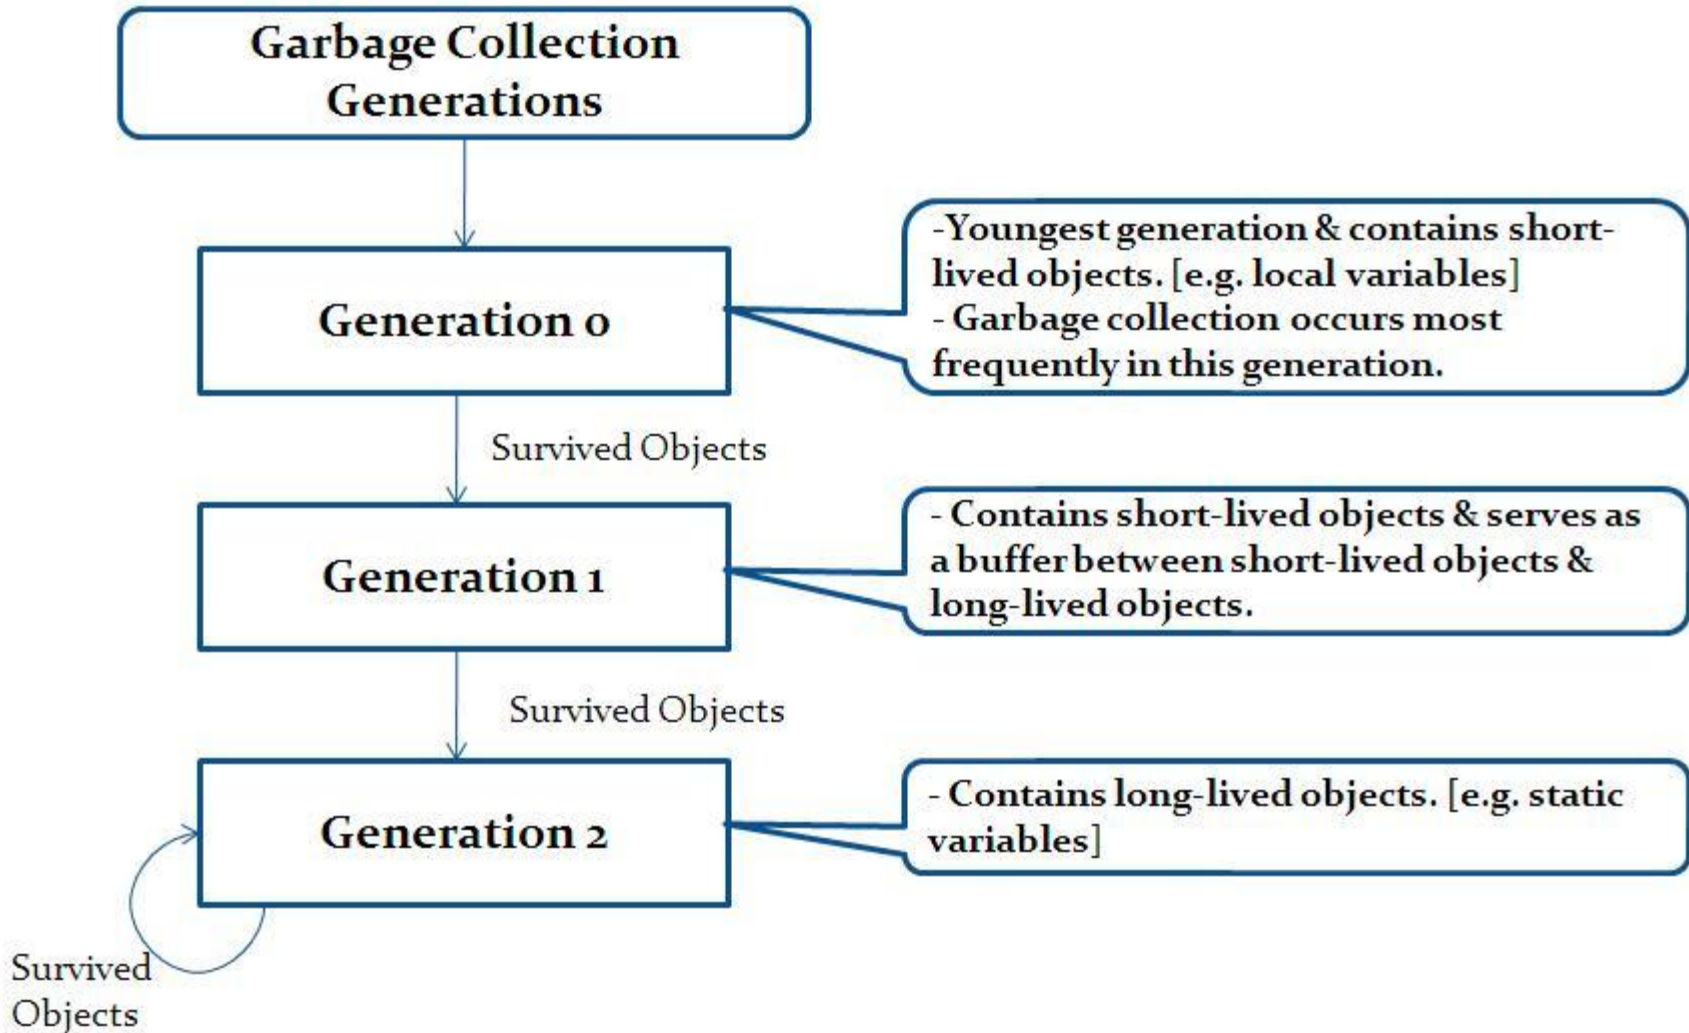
Garbage Collection Generations

Generation 0

-Youngest generation & contains short-lived objects. [e.g. local variables]
- Garbage collection occurs most frequently in this generation.

Survived Objects

Generation 1

- Contains short-lived objects & serves as a buffer between short-lived objects & long-lived objects.

Survived Objects

Generation 2

- Contains long-lived objects. [e.g. static variables]

Survived Objects